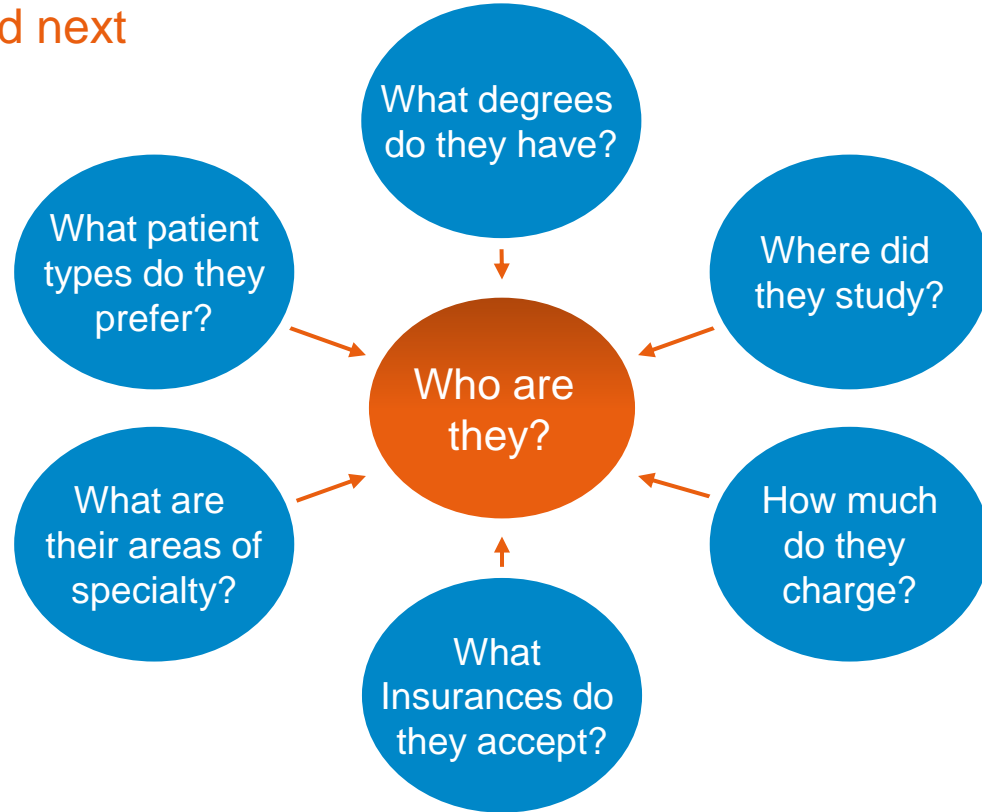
d next

What degrees do they have?

What patient types do they prefer?

Where did they study?

Who are they?

What are their areas of specialty?

How much do they charge?

What Insurances do they accept?